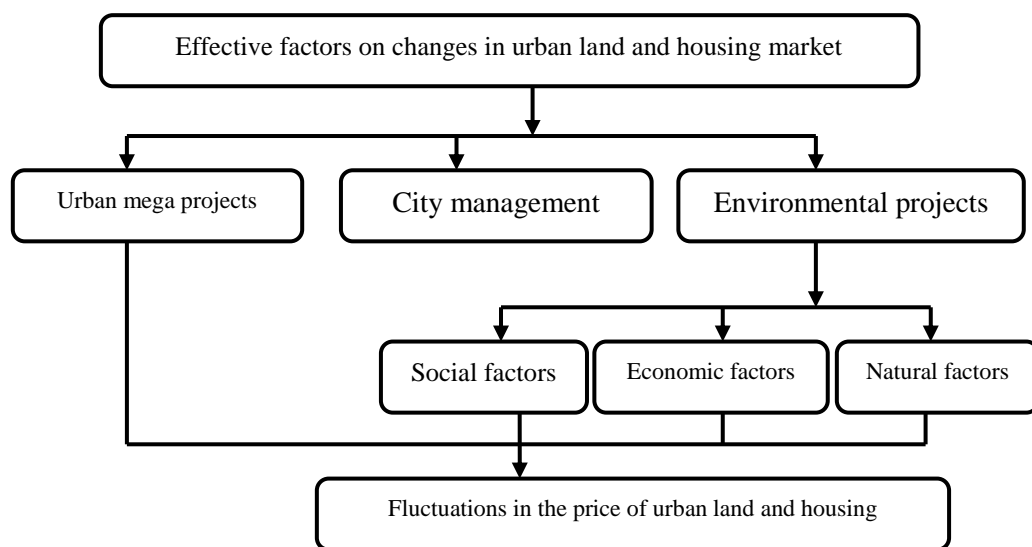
Effective factors on changes in urban land and housing market

Urban mega projects

City management

Environmental projects

Social factors

Economic factors

Natural factors

Fluctuations in the price of urban land and housing